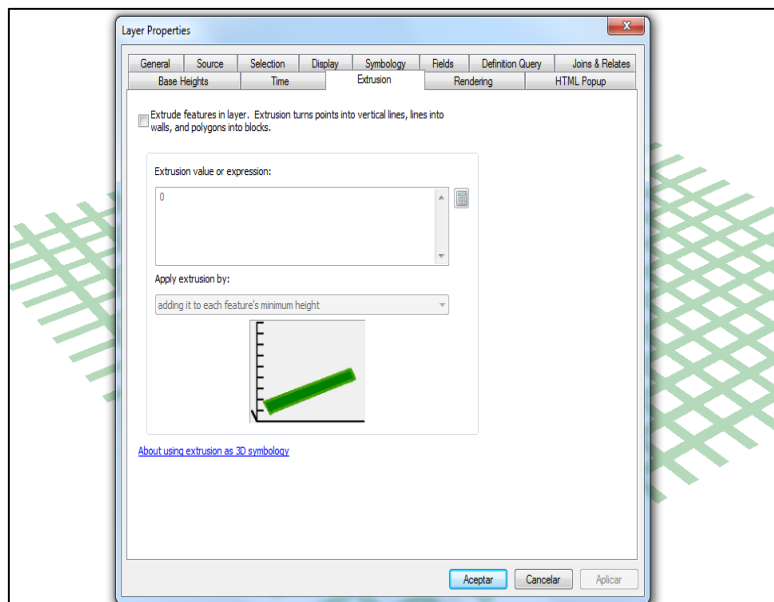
Layer Properties

General | Source | Selection | Display | Symbology | Fields | Definition Query | Joins & Relates
Base Heights | Time | Extrusion | Rendering | HTML Popup

Extrude features in layer. Extrusion turns points into vertical lines, lines into walls, and polygons into blocks.

Extrusion value or expression:

0

Apply extrusion by:

adding it to each feature's minimum height

About using extrusion as 3D symbology

Aceptar | Cancelar | Aplicar